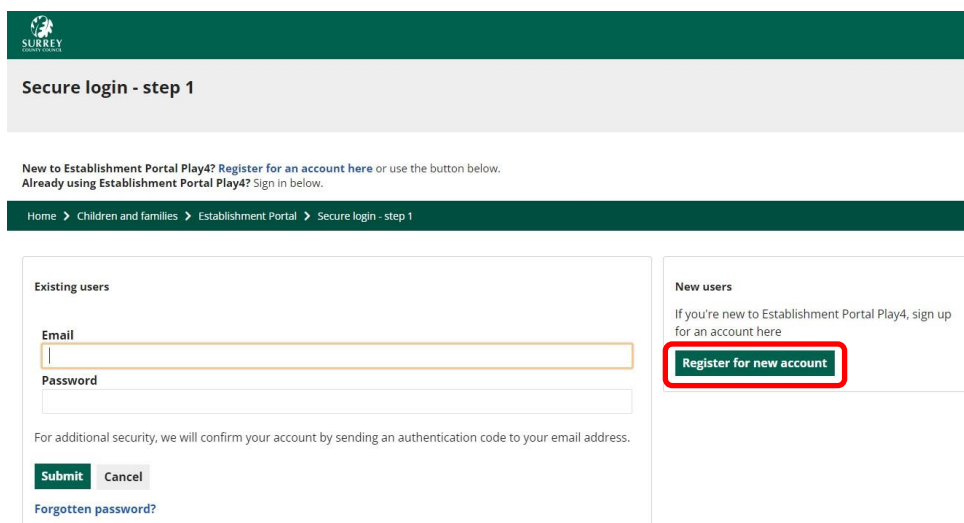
SURREY
COUNTY COUNCIL

Secure login - step 1

New to Establishment Portal Play4? Register for an account here or use the button below.
Already using Establishment Portal Play4? Sign in below.

Home > Children and families > Establishment Portal > Secure login - step 1

Existing users

Email

Password

For additional security, we will confirm your account by sending an authentication code to your email address.

Submit Cancel

Forgotten password?

New users

If you're new to Establishment Portal Play4, sign up for an account here

Register for new account